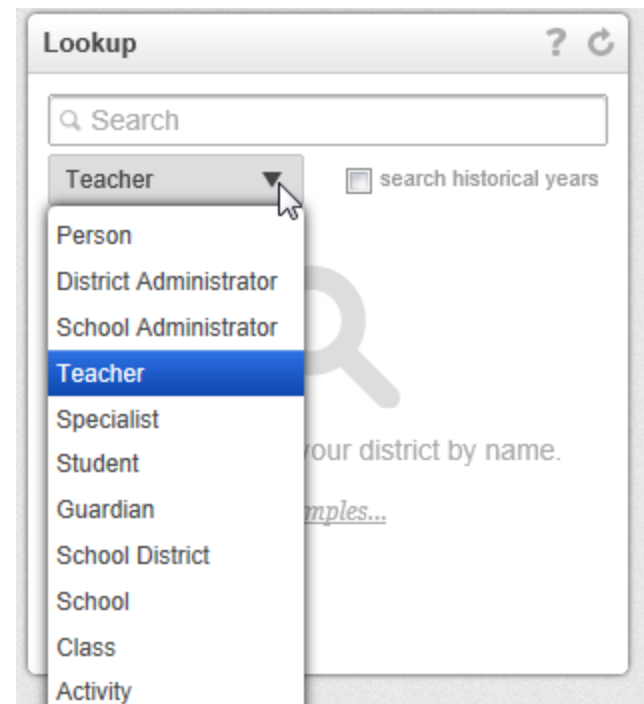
Lookup

? ↻

Search

Teacher

search historical years

Person
District Administrator
School Administrator
Teacher
Specialist
Student
Guardian
School District
School
Class
Activity

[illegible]your district by name.

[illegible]mples...